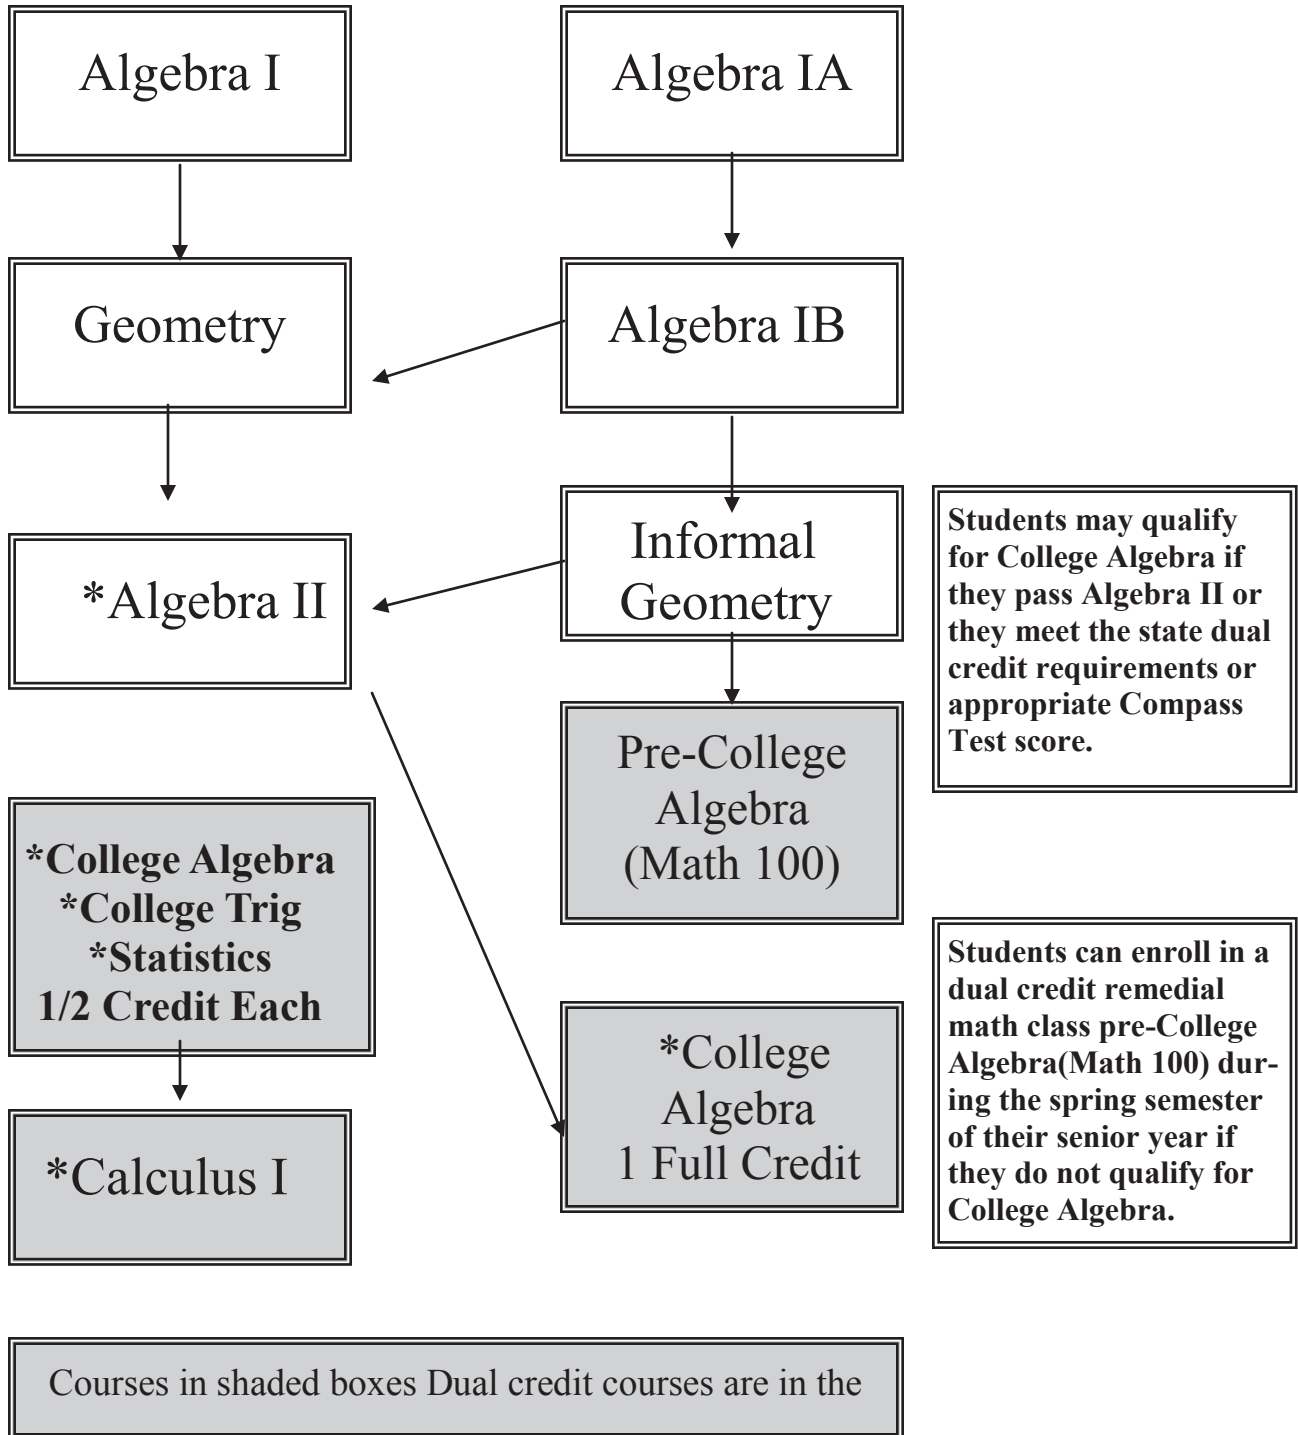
Algebra I

Algebra IA

Geometry

Algebra IB

*Algebra II

Informal Geometry

Students may qualify for College Algebra if they pass Algebra II or they meet the state dual credit requirements or appropriate Compass Test score.

Pre-College Algebra (Math 100)

*College Algebra
*College Trig
*Statistics
1/2 Credit Each

Students can enroll in a dual credit remedial math class pre-College Algebra(Math 100) during the spring semester of their senior year if they do not qualify for College Algebra.

*College Algebra
1 Full Credit

*Calculus I

Courses in shaded boxes Dual credit courses are in the